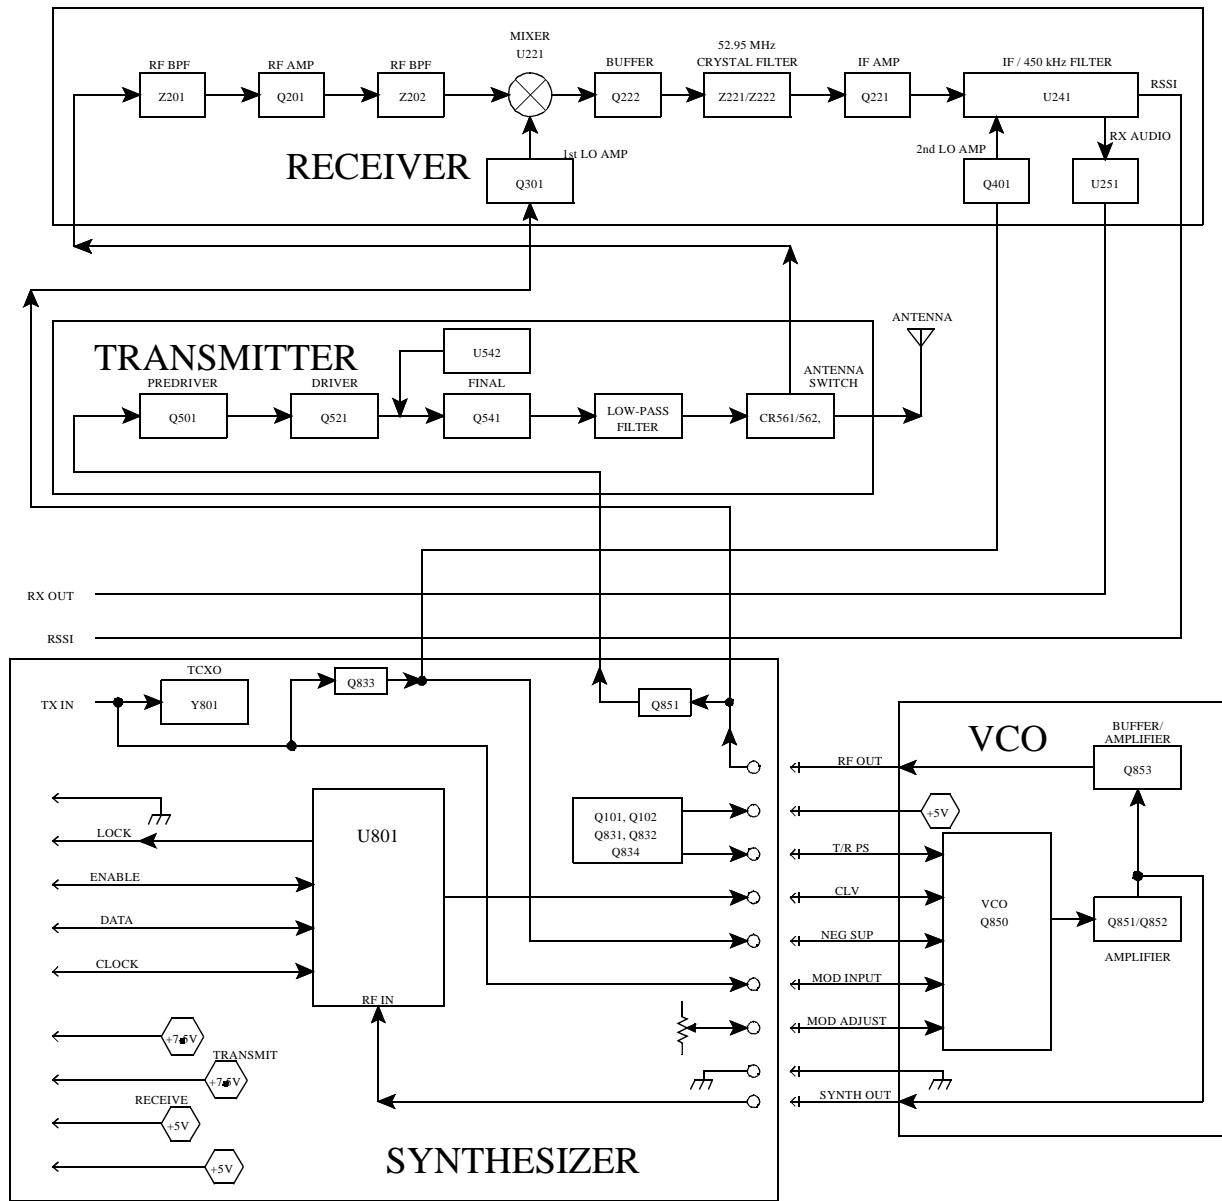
RF BPF
Z201
RF AMP
Q201
RF BPF
Z202
MIXER
U221
BUFFER
Q222
52.95 MHz
CRYSTAL FILTER
Z221/Z222
IF AMP
Q221
IF / 450 kHz FILTER
U241
RSSI
RX AUDIO
RECEIVER
1st LO AMP
Q301
2nd LO AMP
Q401
U251

TRANSMITTER
U542
ANTENNA
PREDRIVER
Q501
DRIVER
Q521
FINAL
Q541
LOW-PASS FILTER
ANTENNA SWITCH
CR561/562,

RX OUT
RSSI

TCXO
TX IN
Y801
Q833
Q851
U801
LOCK
ENABLE
DATA
CLOCK
RF IN
Q101, Q102
Q831, Q832
Q834
+7.5V
TRANSMIT
+7.5V
RECEIVE
+5V
+5V
SYNTHESIZER

VCO
RF OUT
BUFFER/
AMPLIFIER
Q853
+5V
T/R PS
CLV
NEG SUP
MOD INPUT
MOD ADJUST
SYNTH OUT
VCO
Q850
Q851/Q852
AMPLIFIER